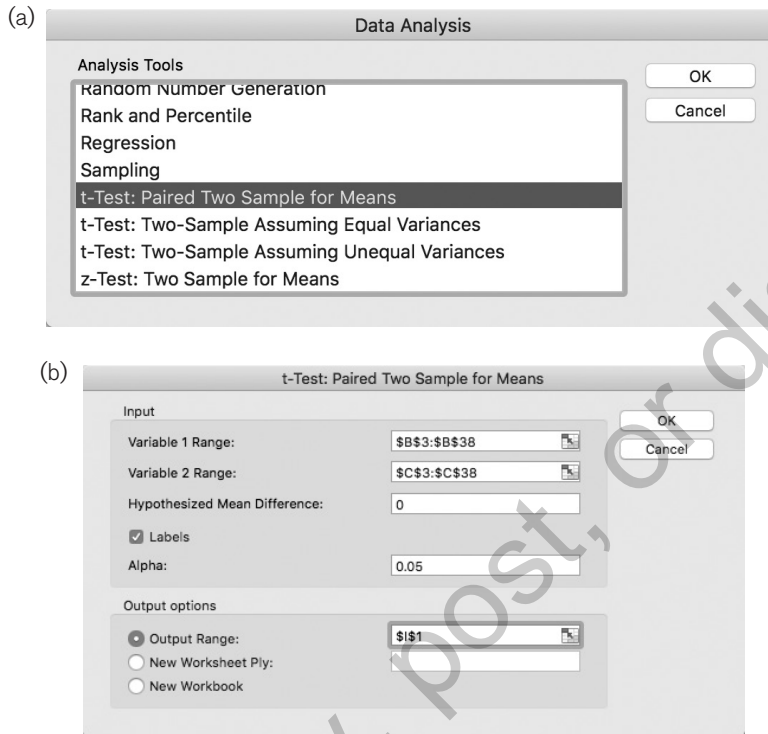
(a)

Data Analysis

Analysis Tools

Random Number Generation
Rank and Percentile
Regression
Sampling
t-Test: Paired Two Sample for Means
t-Test: Two-Sample Assuming Equal Variances
t-Test: Two-Sample Assuming Unequal Variances
z-Test: Two Sample for Means

OK

Cancel

(b)

t-Test: Paired Two Sample for Means

Input

Variable 1 Range: $B$3:$B$38

Variable 2 Range: $C$3:$C$38

Hypothesized Mean Difference: 0

Labels

Alpha: 0.05

OK

Cancel

Output options

Output Range: $I$1

New Worksheet Ply:

New Workbook

post, or di